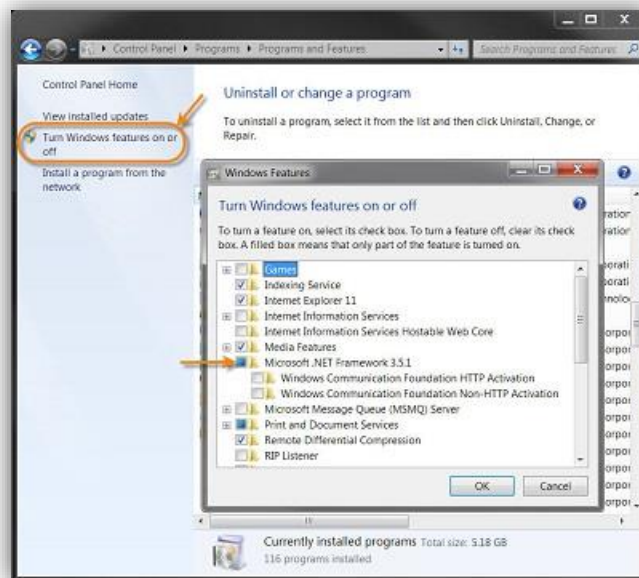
Control Panel ▸ Programs ▸ Programs and Features

Search Programs and Features

Control Panel Home

View installed updates

Turn Windows features on or off

Install a program from the network

Uninstall or change a program

To uninstall a program, select it from the list and then click Uninstall, Change, or Repair.

Windows Features

Turn Windows features on or off

To turn a feature on, select its check box. To turn a feature off, clear its check box. A filled box means that only part of the feature is turned on.

Games
Indexing Service
Internet Explorer 11
Internet Information Services
Internet Information Services Hostable Web Core
Media Features
Microsoft .NET Framework 3.5.1
Windows Communication Foundation HTTP Activation
Windows Communication Foundation Non-HTTP Activation
Microsoft Message Queue (MSMQ) Server
Print and Document Services
Remote Differential Compression
RIP Listener

OK
Cancel

ration
ration
porati
porati
nnolo
orpo
orpo
orpo
orpo
orpo
orpo
orpo
orpo
orpo
orpo
orpo

Currently installed programs Total size: 5.18 GB
116 programs installed